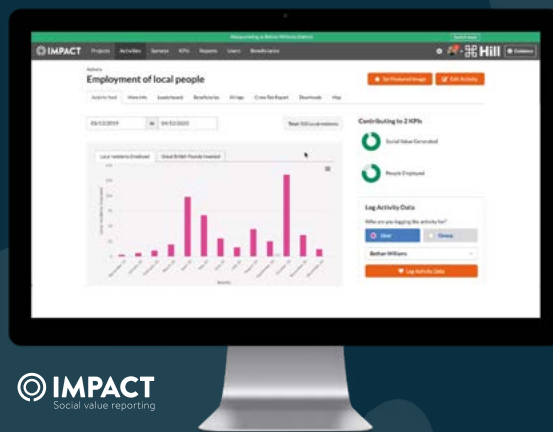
IMPACT Projects Activities Surveys KPIs Reports Users Beneficiaries

Hill

Activity

Employment of local people

Set Featured Image

Edit Activity

Activity feed More info Leaderboard Beneficiaries All logs Cross-Tab Report Downloads Map

05/12/2019 to 04/12/2020

Contributing to 2 KPIs

Social Value Generated

People Employed

Local residents Employed

Great British Pounds Invested

Log Activity Data

Who are you logging this activity for?

User

Group

Bethan Williams

Log Activity Data

IMPACT
Social value reporting